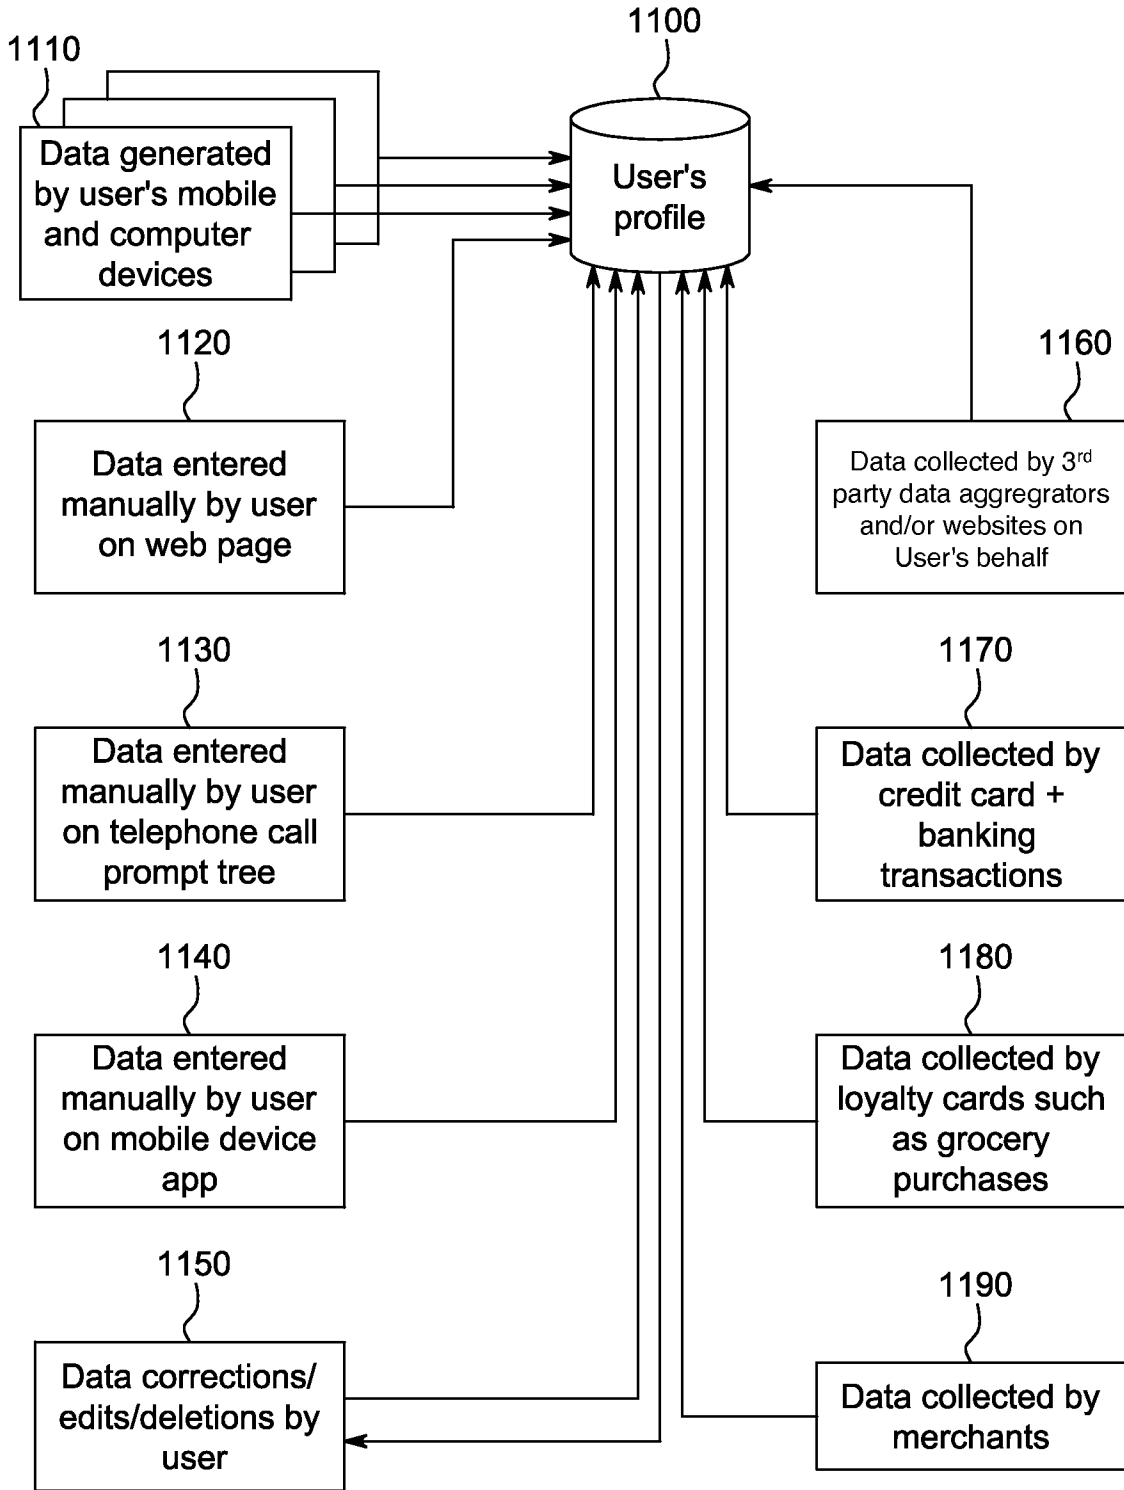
1100

1110

Data generated by user's mobile and computer devices

User's profile

1120

Data entered manually by user on web page

1160

Data collected by 3$^{rd}$ party data aggregators and/or websites on User's behalf

1130

Data entered manually by user on telephone call prompt tree

1170

Data collected by credit card + banking transactions

1140

Data entered manually by user on mobile device app

1180

Data collected by loyalty cards such as grocery purchases

1150

Data corrections/ edits/deletions by user

1190

Data collected by merchants